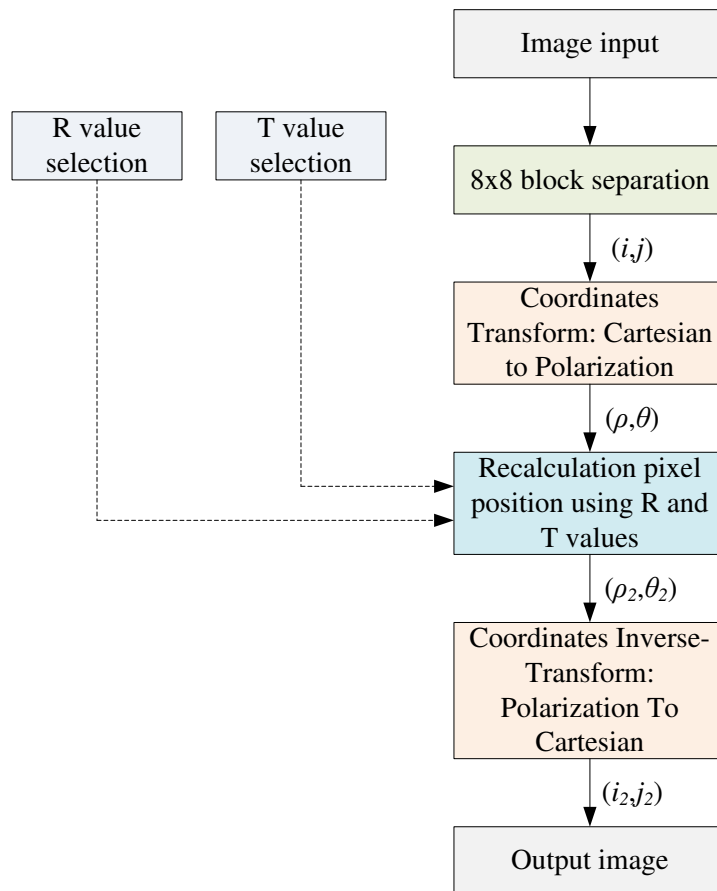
Image input

R value selection

T value selection

8x8 block separation

$(i,j)$

Coordinates Transform: Cartesian to Polarization

$(\rho,\theta)$

Recalculation pixel position using R and T values

$(\rho_2,\theta_2)$

Coordinates Inverse-Transform: Polarization To Cartesian

$(i_2,j_2)$

Output image